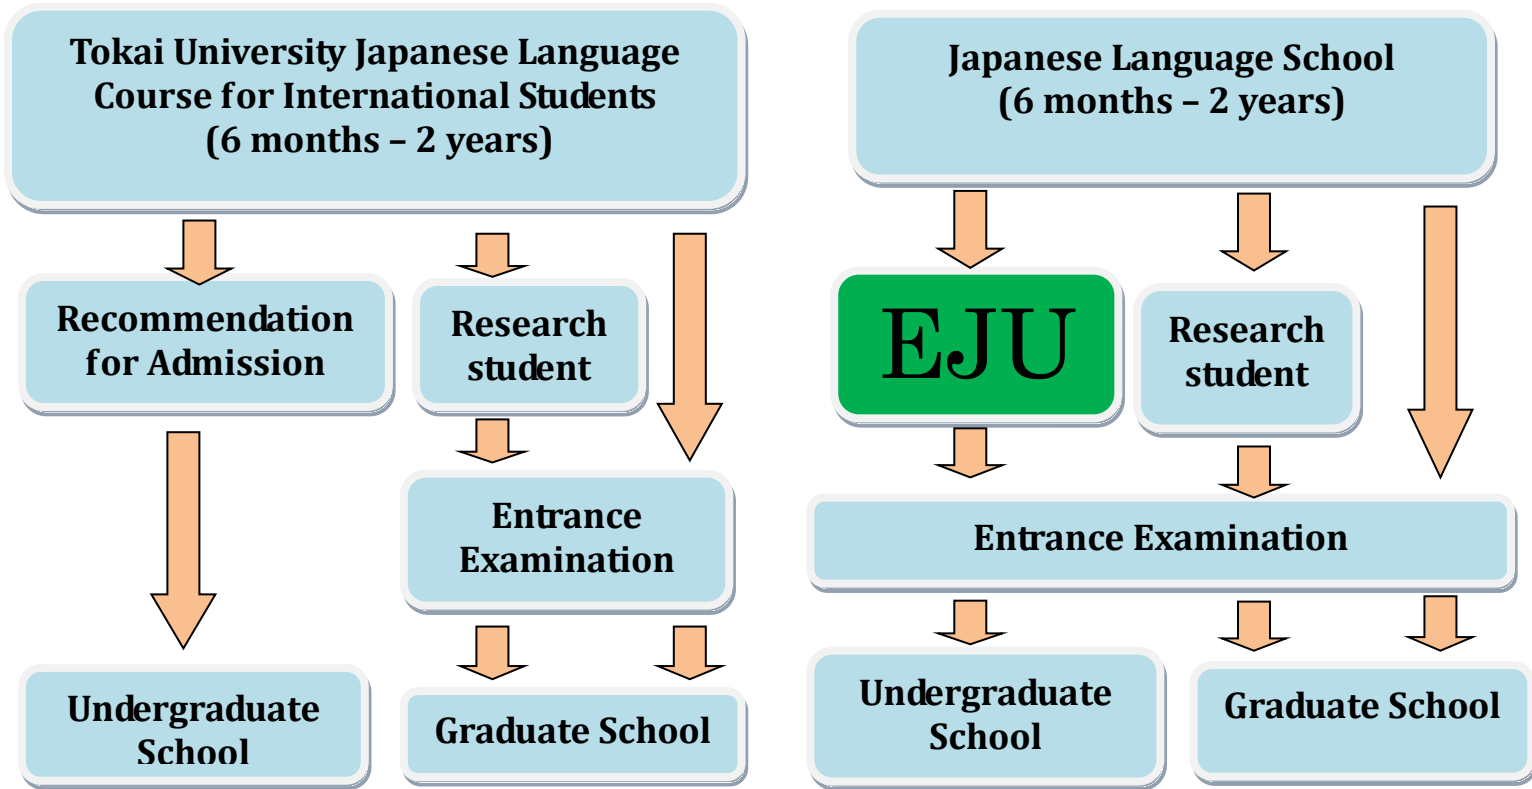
Tokai University Japanese Language Course for International Students (6 months – 2 years)

Recommendation for Admission

Research student

Entrance Examination

Undergraduate School

Graduate School

Japanese Language School (6 months – 2 years)

EJU

Research student

Entrance Examination

Undergraduate School

Graduate School